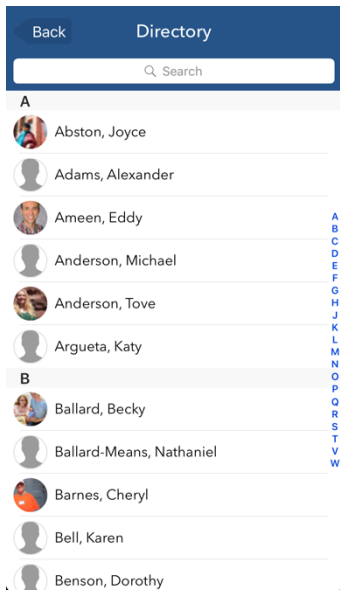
Back
Directory
Search
A
Abston, Joyce
Adams, Alexander
Ameen, Eddy
Anderson, Michael
Anderson, Tove
Argueta, Katy
B
Ballard, Becky
Ballard-Means, Nathaniel
Barnes, Cheryl
Bell, Karen
Benson, Dorothy

A
B
C
D
E
F
G
H
J
K
L
M
N
O
P
Q
R
S
T
V
W